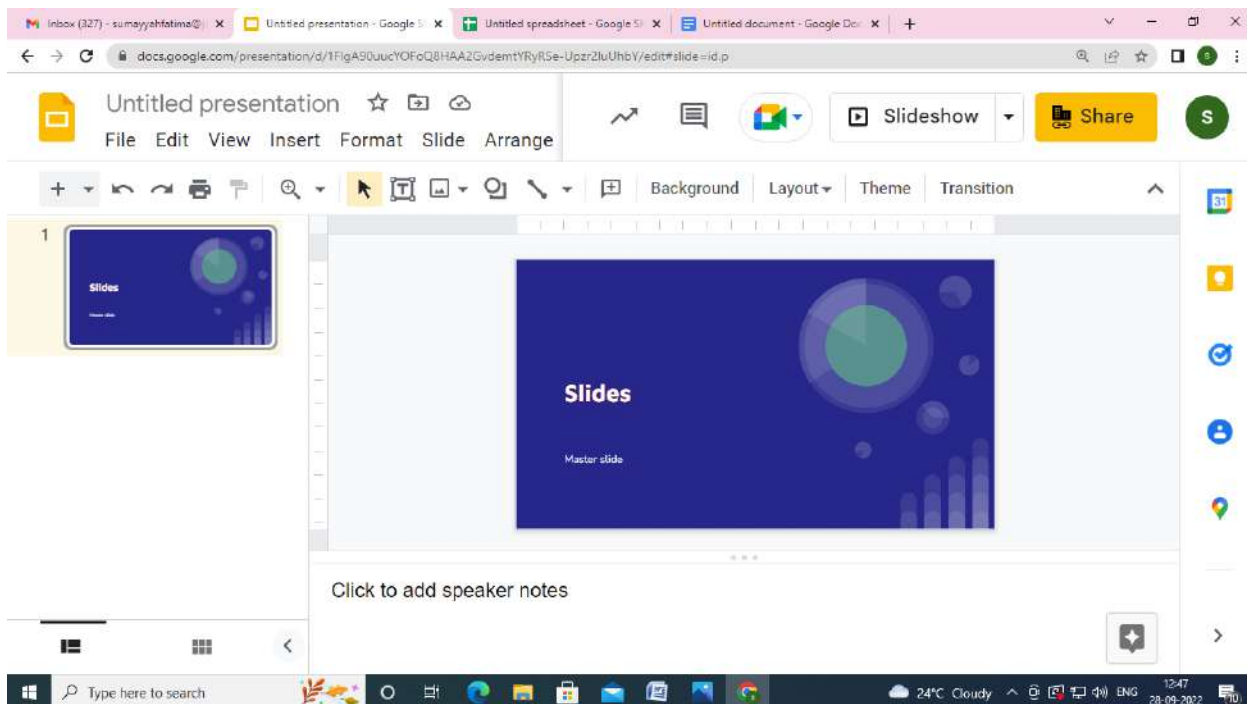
Inbox (327) - sumayyahfatima@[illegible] ×
Untitled presentation - Google Sl ×
Untitled spreadsheet - Google Sl ×
Untitled document - Google Doc ×
+

docs.google.com/presentation/d/1FlgA90uucYOFoQ8HAA2GvdemtYRyRSe-Upzr2luUhbY/edit#slide=id.p

Untitled presentation
File Edit View Insert Format Slide Arrange

Slideshow
Share
S

Background Layout Theme Transition

1

Slides

Master slide

Click to add speaker notes

Type here to search

24°C Cloudy ENG 12:47 28-09-2022